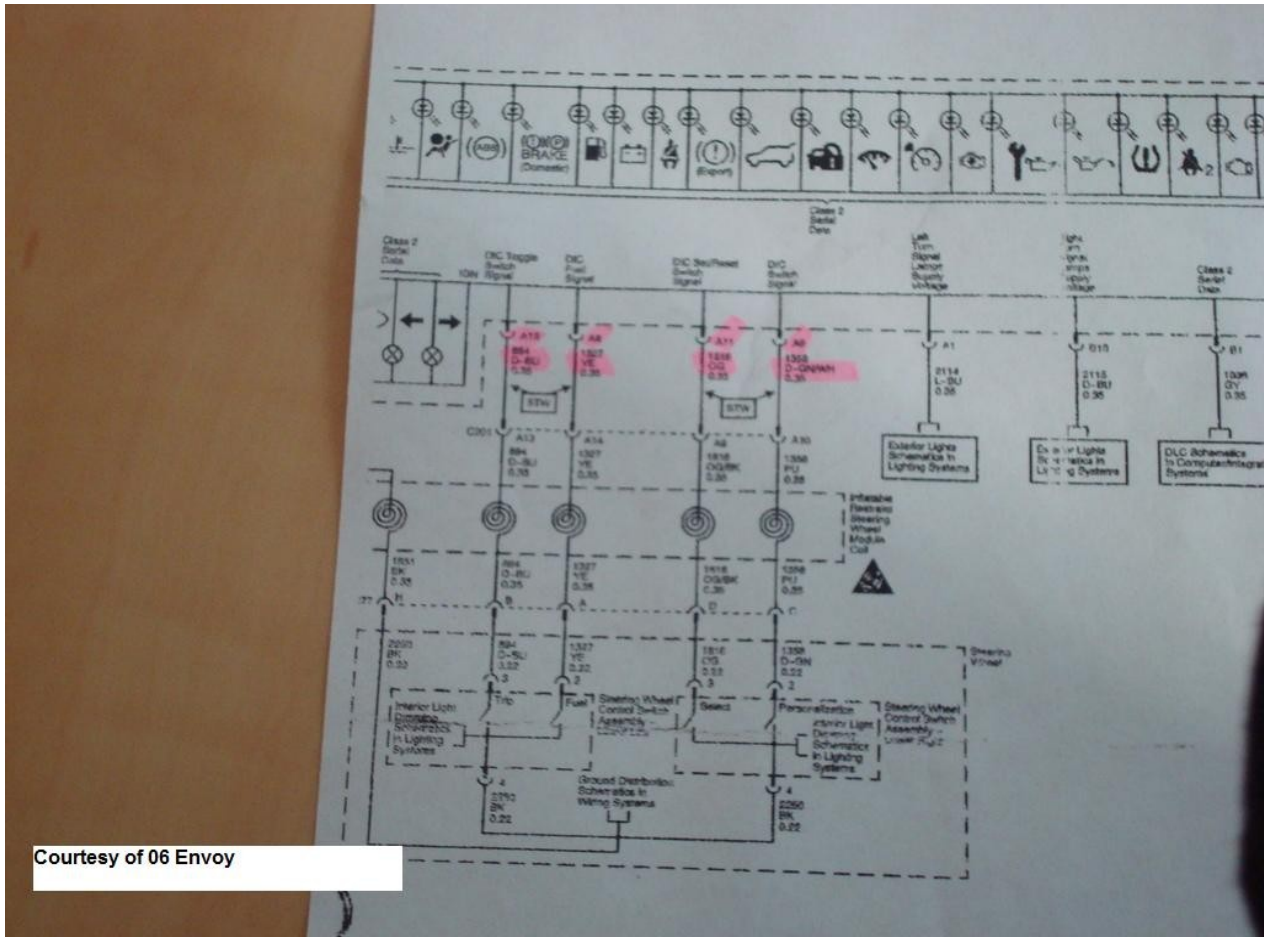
BRAKE (Domestic)

(Export)

Class 2 Serial Data

Class 2 Serial Data

IGN

DIC Toggle Switch Signal

DIC Fuel Signal

DIC Set/Reset Switch Signal

DIC Switch Signal

Left Turn Signal Lamps Supply Voltage

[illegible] Lamps Supply Voltage

Class 2 Serial Data

A10
884
D-BU
0.35

A8
1327
YE
0.35

A11
1816
OG
0.35

A9
1359
D-GN/WH
0.35

A1
2114
L-BU
0.35

B15
2115
D-BU
0.35

B1
1061
GY
0.35

STW

STW

C201

A13
884
D-BU
0.35

A14
1327
YE
0.35

A8
1816
OG/BK
0.35

A10
1359
PU
0.35

Exterior Lights Schematics in Lighting Systems

Exterior Lights Schematics in Lighting Systems

DLC Schematics in Computer/Integrating Systems

Inflatable Restraint Steering Wheel Module Coil

1551
BK
0.35

884
D-BU
0.35

1327
YE
0.35

1816
OG/BK
0.35

1359
PU
0.35

I77
H
B
A
D
C

Steering Wheel

2250
BK
0.22

884
D-BU
0.22

1327
YE
0.22

1816
OG
0.22

1359
D-GN
0.22

3
2
3
2

Interior Light Dimming Schematics in Lighting Systems

Trip

Fuel

Steering Wheel Control Switch Assembly - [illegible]

Select

Personalization

Interior Light Dimming Schematics in Lighting Systems

Steering Wheel Control Switch Assembly - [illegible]

4
2250
BK
0.22

Ground Distribution Schematics in Wiring Systems

4
2250
BK
0.22

Courtesy of 06 Envoy